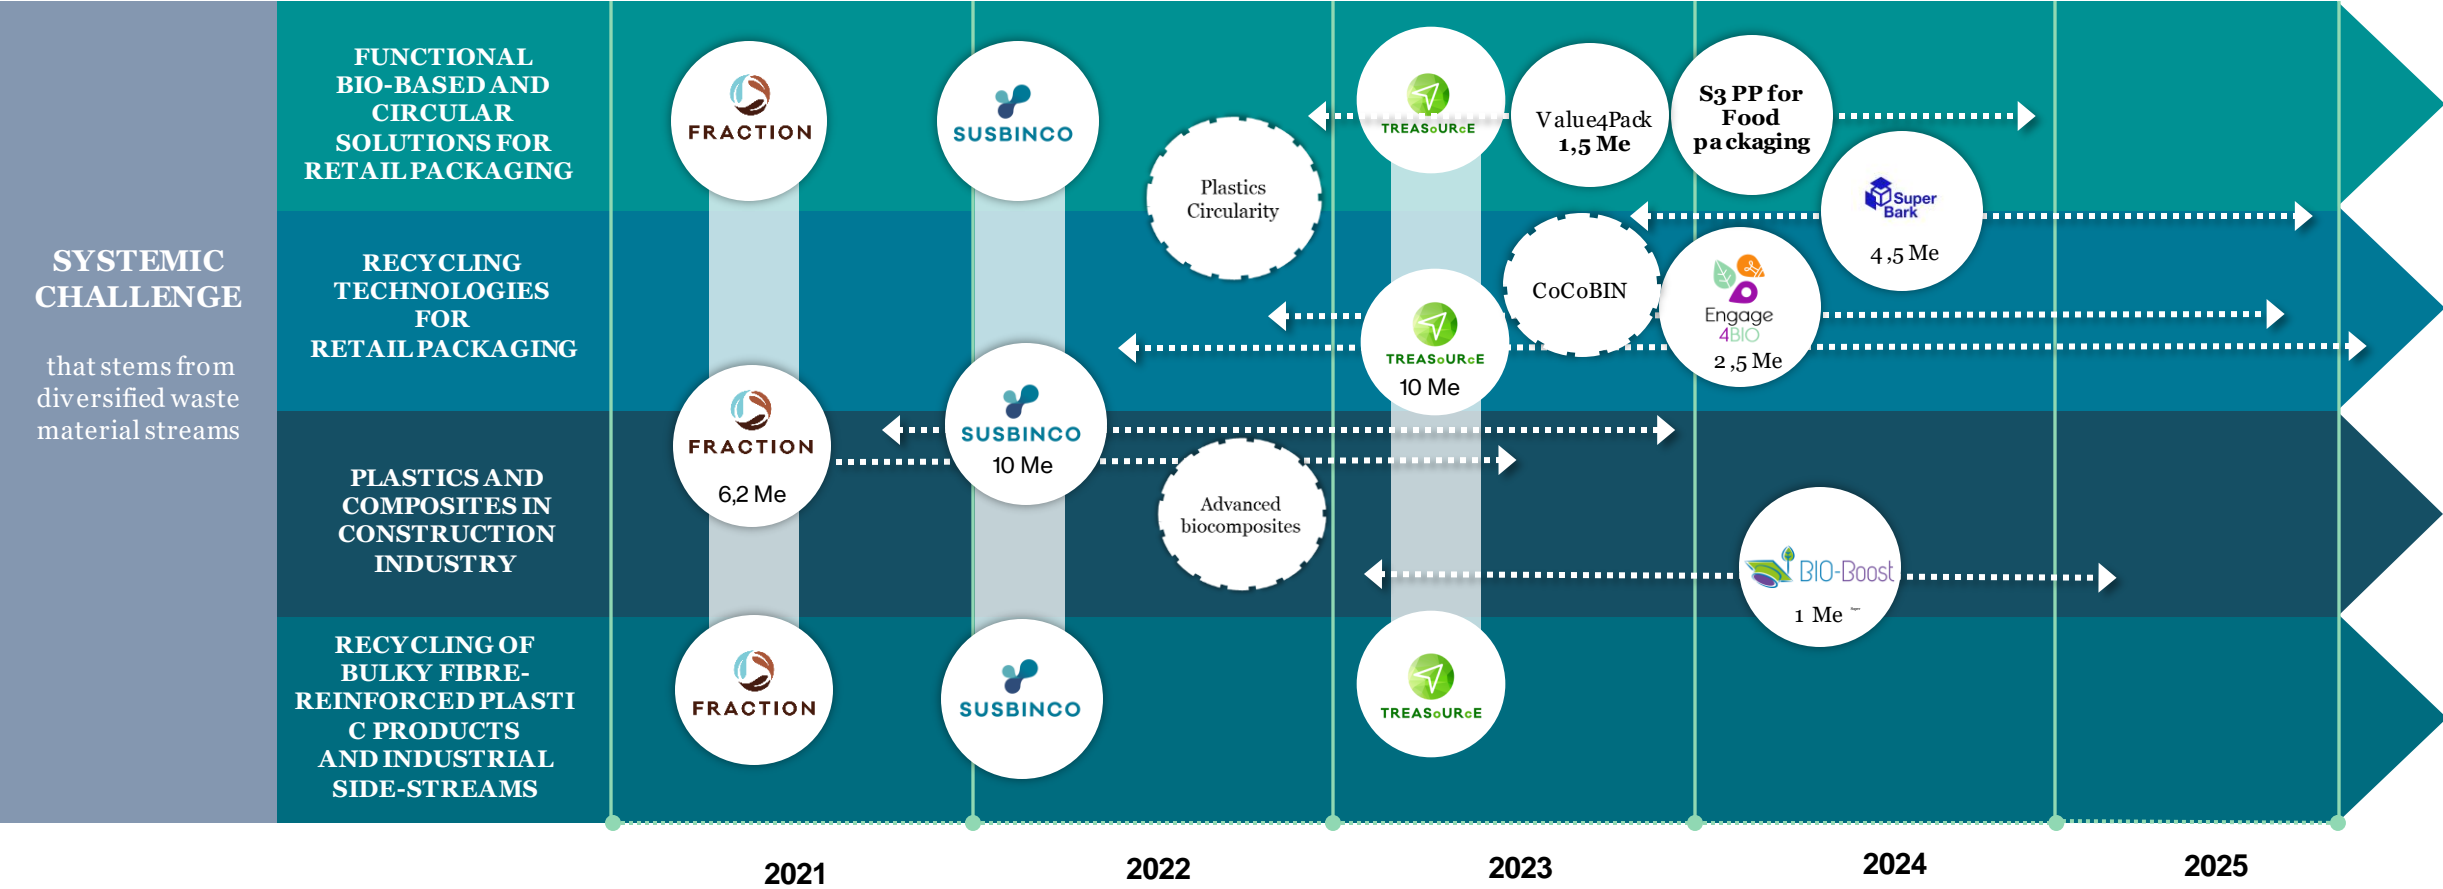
SYSTEMIC CHALLENGE

that stems from diversified waste material streams

FUNCTIONAL BIO-BASED AND CIRCULAR SOLUTIONS FOR RETAIL PACKAGING

RECYCLING TECHNOLOGIES FOR RETAIL PACKAGING

PLASTICS AND COMPOSITES IN CONSTRUCTION INDUSTRY

RECYCLING OF BULKY FIBRE-REINFORCED PLASTI C PRODUCTS AND INDUSTRIAL SIDE-STREAMS

FRACTION

SUSBINCO

Plastics Circularity

TREASoURcE

Value4Pack 1,5 Me

S3 PP for Food packaging

Super Bark

4,5 Me

CoCoBIN

Engage 4BIO

2,5 Me

TREASoURcE

10 Me

FRACTION

6,2 Me

SUSBINCO

10 Me

Advanced biocomposites

BIO-Boost

1 Me

FRACTION

SUSBINCO

TREASoURcE

2021

2022

2023

2024

2025